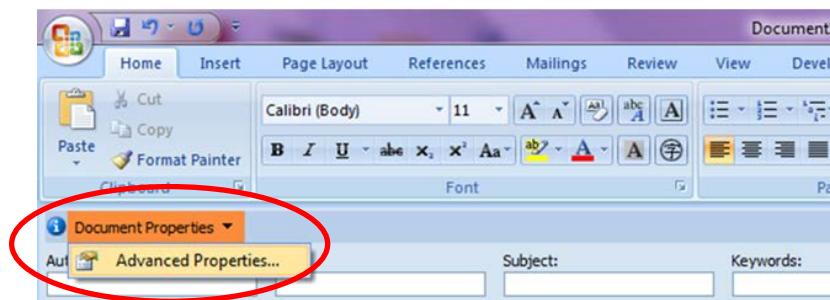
Document

Home Insert Page Layout References Mailings Review View Devel

Cut
Copy
Paste
Format Painter
Clipboard

Calibri (Body) 11
B I U abe $x_2$ $x^2$ Aa A
Font

P

Document Properties
Advanced Properties...
Aut
Subject:
Keywords: